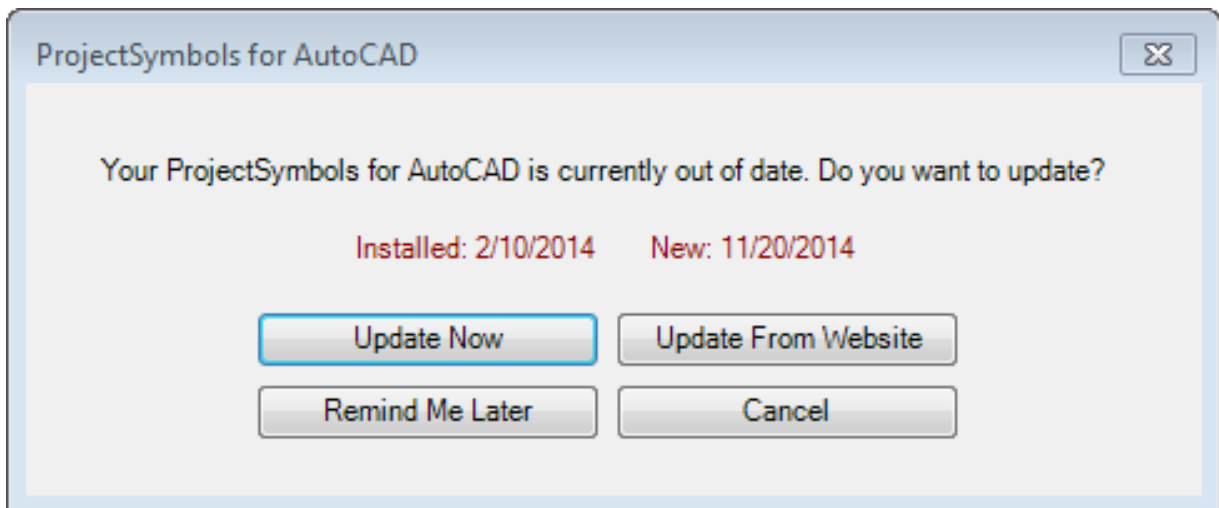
ProjectSymbols for AutoCAD

Your ProjectSymbols for AutoCAD is currently out of date. Do you want to update?

Installed: 2/10/2014 New: 11/20/2014

Update Now

Update From Website

Remind Me Later

Cancel